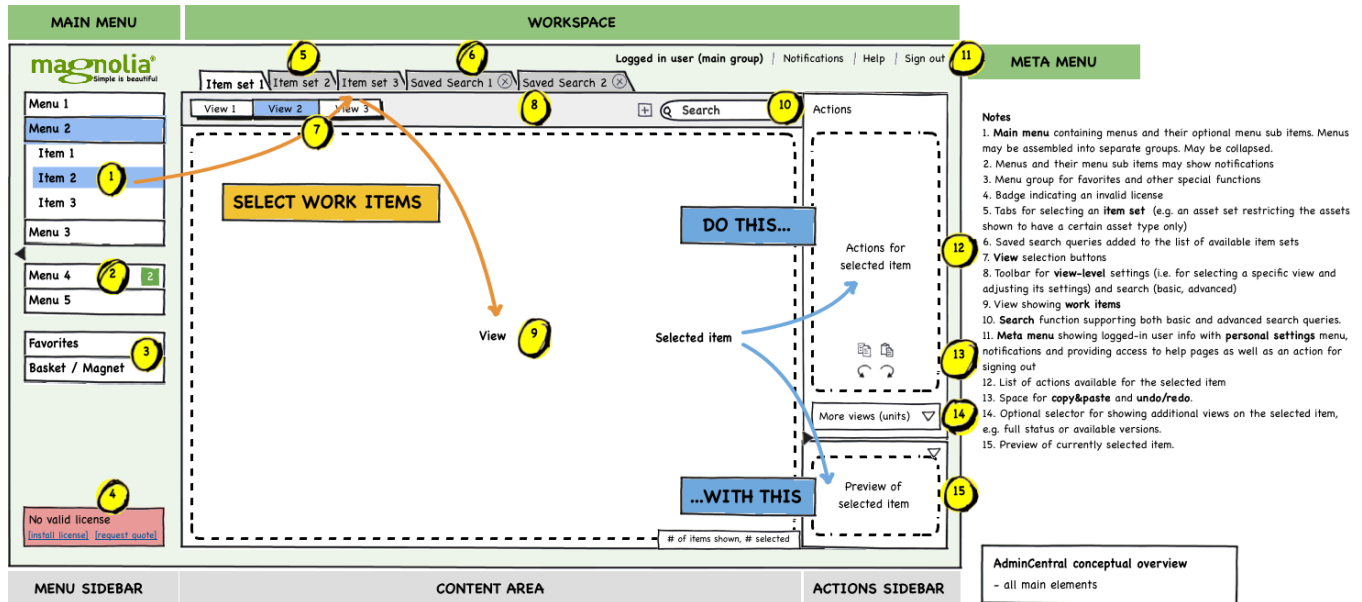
MAIN MENU

WORKSPACE

magnolia
Simple is beautiful

Logged in user (main group) | Notifications | Help | Sign out 11

META MENU

5 6

Item set 1 | Item set 2 | Item set 3 | Saved Search 1 ⓧ | Saved Search 2 ⓧ

View 1 | View 2 | View 3 8 Search 10

Actions

Menu 1
Menu 2
Item 1
Item 2 1
Item 3
Menu 3

7

SELECT WORK ITEMS

DO THIS...

Actions for selected item 12

Menu 4 2 2
Menu 5

Favorites 3
Basket / Magnet

View 9

Selected item

13

More views (units) 14

Preview of selected item 15

...WITH THIS

4
No valid license
[install license] [request quote]

# of items shown, # selected

Notes
1. **Main menu** containing menus and their optional menu sub items. Menus may be assembled into separate groups. May be collapsed.
2. Menus and their menu sub items may show notifications
3. Menu group for favorites and other special functions
4. Badge indicating an invalid license
5. Tabs for selecting an **item set** (e.g. an asset set restricting the assets shown to have a certain asset type only)
6. Saved search queries added to the list of available item sets
7. **View** selection buttons
8. Toolbar for **view-level** settings (i.e. for selecting a specific view and adjusting its settings) and search (basic, advanced)
9. View showing **work items**
10. **Search** function supporting both basic and advanced search queries.
11. **Meta menu** showing logged-in user info with **personal settings** menu, notifications and providing access to help pages as well as an action for signing out
12. List of actions available for the selected item
13. Space for **copy&paste** and **undo/redo**.
14. Optional selector for showing additional views on the selected item, e.g. full status or available versions.
15. Preview of currently selected item.

AdminCentral conceptual overview
- all main elements

MENU SIDEBAR

CONTENT AREA

ACTIONS SIDEBAR